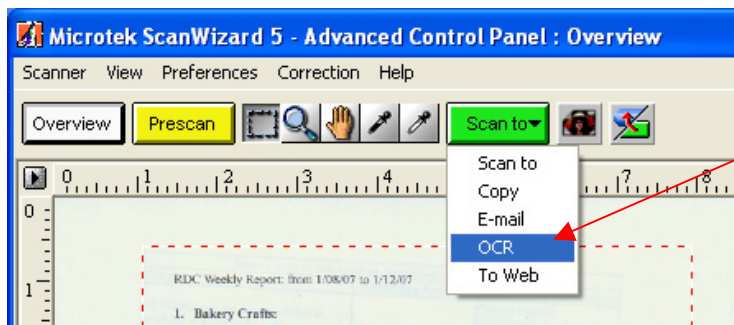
Microtek ScanWizard 5 - Advanced Control Panel : Overview

Scanner View Preferences Correction Help

Overview Prescan Scan to

Scan to
Copy
E-mail
OCR
To Web

0 1 2 3 4 7 8

0
1

RDC Weekly Report: from 1/08/07 to 1/12/07

1. Bakery Crafts: